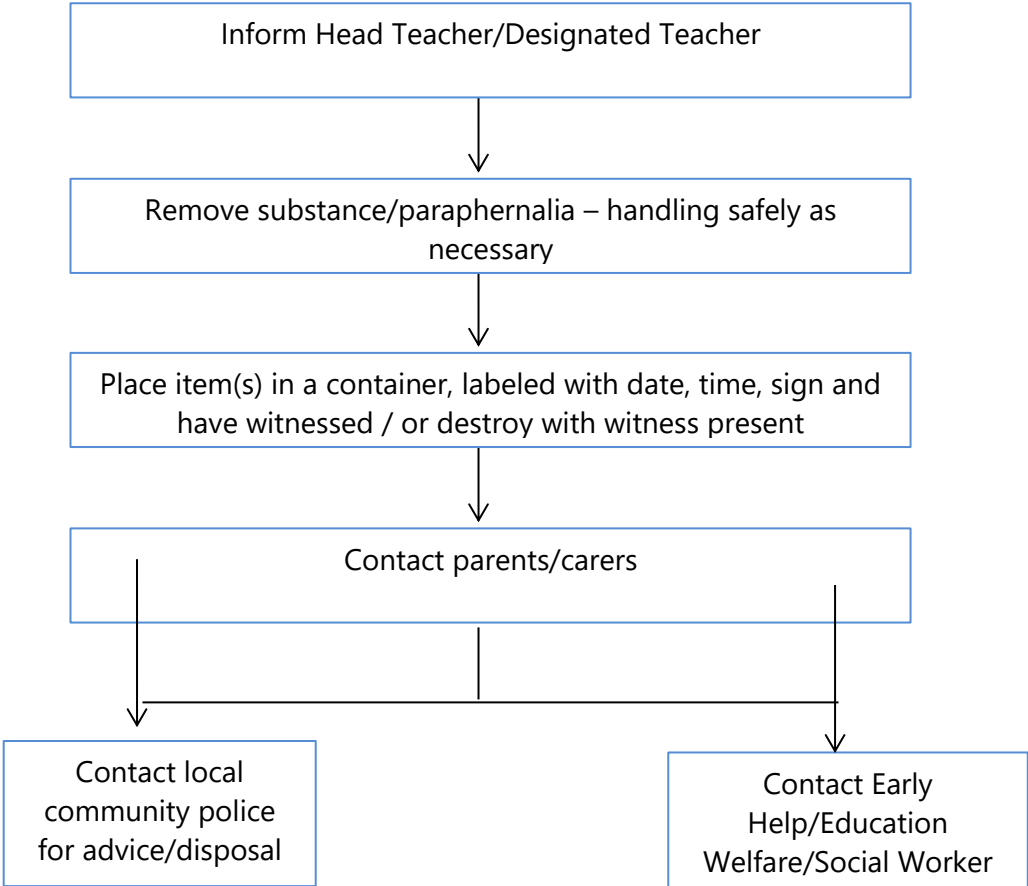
Inform Head Teacher/Designated Teacher

Remove substance/paraphernalia – handling safely as necessary

Place item(s) in a container, labeled with date, time, sign and have witnessed / or destroy with witness present

Contact parents/carers

Contact local community police for advice/disposal

Contact Early Help/Education Welfare/Social Worker